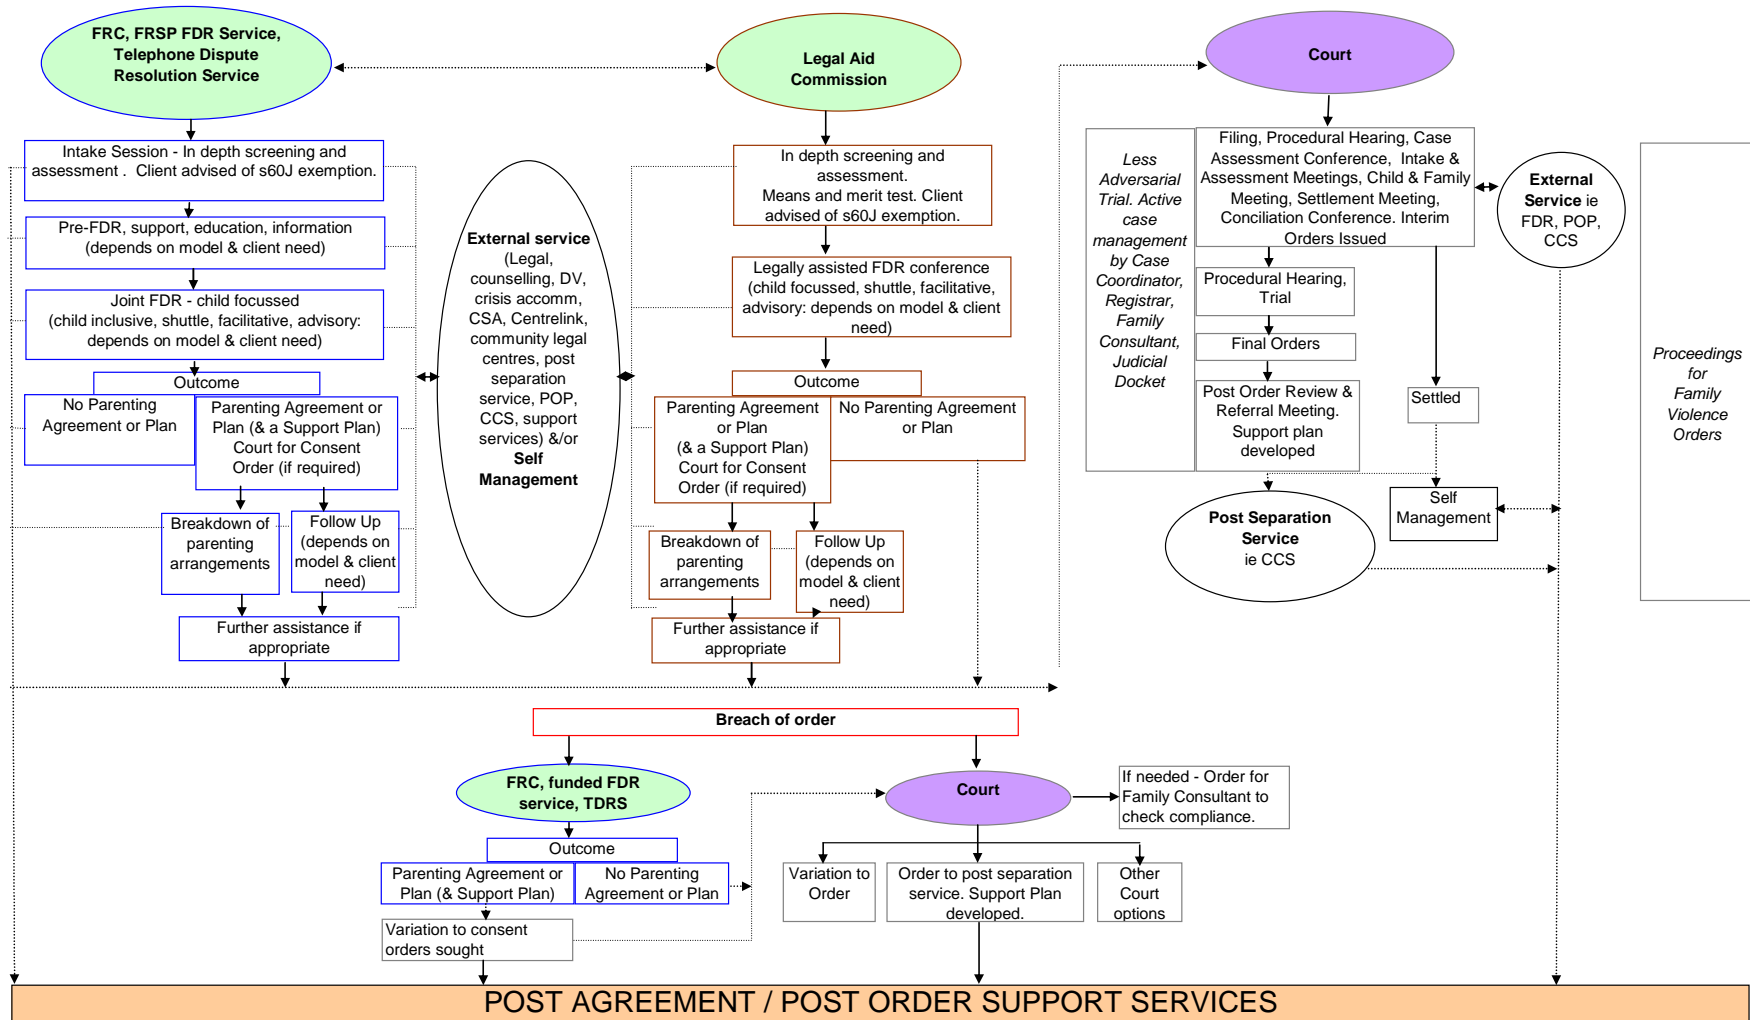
FRC, FRSP FDR Service, Telephone Dispute Resolution Service

Intake Session - In depth screening and assessment . Client advised of s60J exemption.

Pre-FDR, support, education, information (depends on model & client need)

Joint FDR - child focussed (child inclusive, shuttle, facilitative, advisory: depends on model & client need)

Outcome

No Parenting Agreement or Plan

Parenting Agreement or Plan (& a Support Plan) Court for Consent Order (if required)

Breakdown of parenting arrangements

Follow Up (depends on model & client need)

Further assistance if appropriate

External service (Legal, counselling, DV, crisis accomm, CSA, Centrelink, community legal centres, post separation service, POP, CCS, support services) &/or Self Management

Legal Aid Commission

In depth screening and assessment. Means and merit test. Client advised of s60J exemption.

Legally assisted FDR conference (child focussed, shuttle, facilitative, advisory: depends on model & client need)

Outcome

Parenting Agreement or Plan (& a Support Plan) Court for Consent Order (if required)

No Parenting Agreement or Plan

Breakdown of parenting arrangements

Follow Up (depends on model & client need)

Further assistance if appropriate

Court

Less Adversarial Trial. Active case management by Case Coordinator, Registrar, Family Consultant, Judicial Docket

Filing, Procedural Hearing, Case Assessment Conference, Intake & Assessment Meetings, Child & Family Meeting, Settlement Meeting, Conciliation Conference. Interim Orders Issued

External Service ie FDR, POP, CCS

Procedural Hearing, Trial

Final Orders

Post Order Review & Referral Meeting. Support plan developed

Settled

Self Management

Post Separation Service ie CCS

Proceedings for Family Violence Orders

Breach of order

FRC, funded FDR service, TDRS

Outcome

Parenting Agreement or Plan (& Support Plan)

No Parenting Agreement or Plan

Variation to consent orders sought

Court

If needed - Order for Family Consultant to check compliance.

Variation to Order

Order to post separation service. Support Plan developed.

Other Court options

POST AGREEMENT / POST ORDER SUPPORT SERVICES